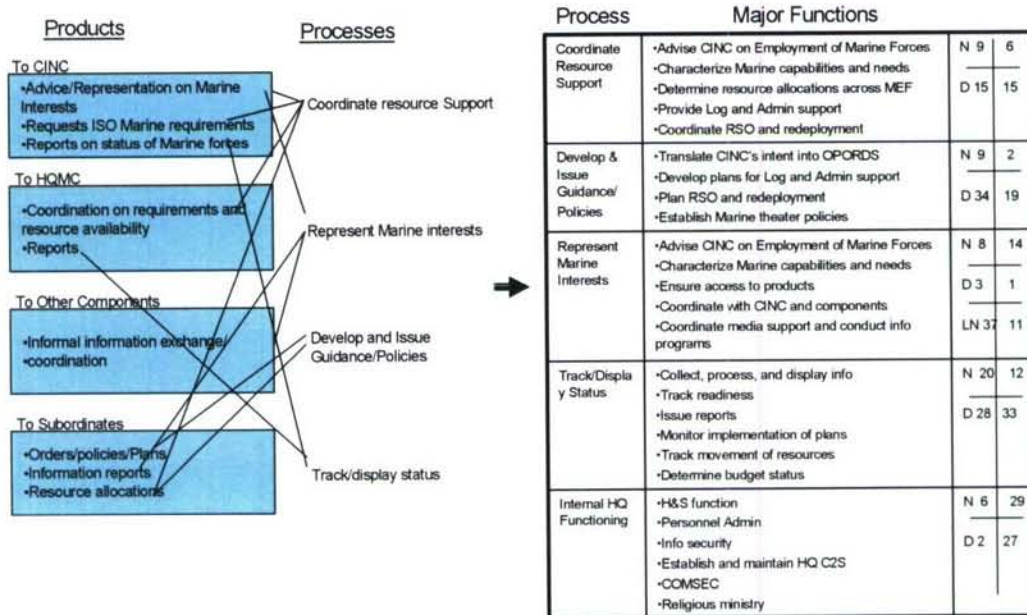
Products

Processes

To CINC

•Advice/Representation on Marine Interests
•Requests ISO Marine requirements
•Reports on status of Marine forces

To HQMC

•Coordination on requirements and resource availability
•Reports

To Other Components

•Informal information exchange/ •coordination

To Subordinates

•Orders/policies/Plans
•Information reports
•Resource allocations

Coordinate resource Support

Represent Marine interests

Develop and Issue Guidance/Policies

Track/display status

| Process | Major Functions | | |
|---|---|---|---|
| Coordinate Resource Support | •Advise CINC on Employment of Marine Forces<br>•Characterize Marine capabilities and needs<br>•Determine resource allocations across MEF<br>•Provide Log and Admin support<br>•Coordinate RSO and redeployment | N 9<br>D 15 | 6<br>15 |
| Develop & Issue Guidance/ Policies | •Translate CINC's intent into OPORDS<br>•Develop plans for Log and Admin support<br>•Plan RSO and redeployment<br>•Establish Marine theater policies | N 9<br>D 34 | 2<br>19 |
| Represent Marine Interests | •Advise CINC on Employment of Marine Forces<br>•Characterize Marine capabilities and needs<br>•Ensure access to products<br>•Coordinate with CINC and components<br>•Coordinate media support and conduct info programs | N 8<br>D 3<br>LN 37 | 14<br>1<br>11 |
| Track/Display Status | •Collect, process, and display info<br>•Track readiness<br>•Issue reports<br>•Monitor implementation of plans<br>•Track movement of resources<br>•Determine budget status | N 20<br>D 28 | 12<br>33 |
| Internal HQ Functioning | •H&S function<br>•Personnel Admin<br>•Info security<br>•Establish and maintain HQ C2S<br>•COMSEC<br>•Religious ministry | N 6<br>D 2 | 29<br>27 |